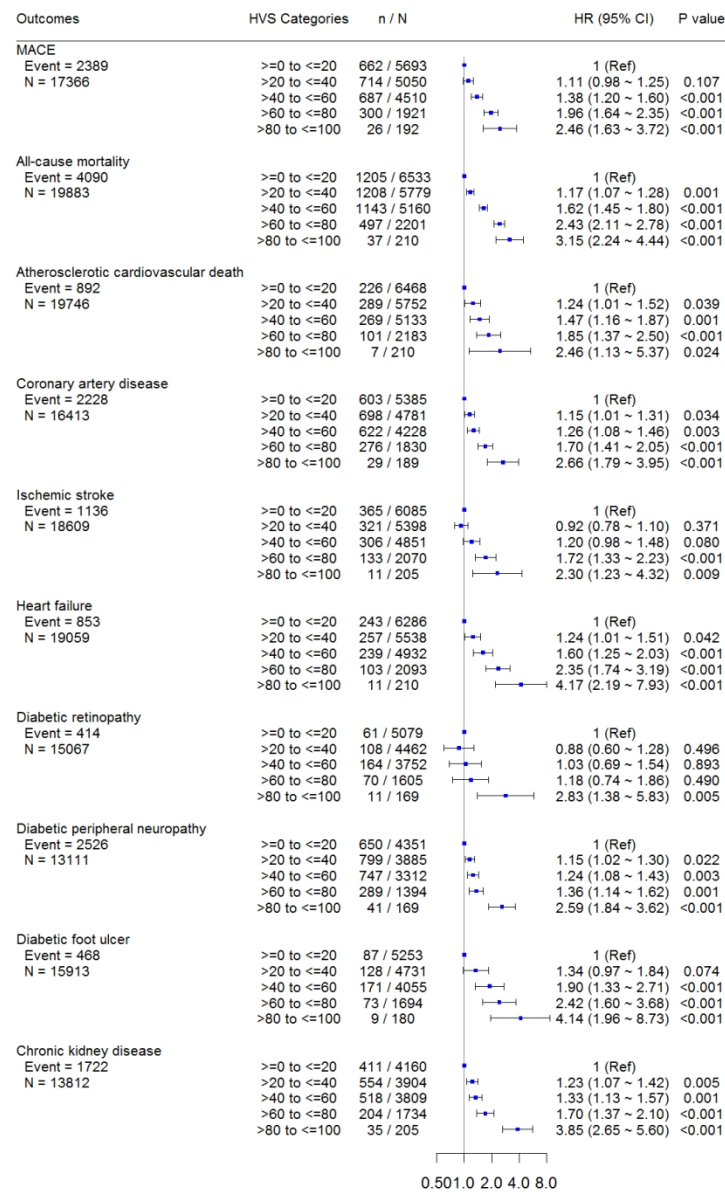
| Outcomes | HVS Categories | n / N | HR (95% CI) | P value |
|---|---|---|---|---|
| MACE | | | | |
| Event = 2389 | >=0 to <=20 | 662 / 5693 | 1 (Ref) | |
| N = 17366 | >20 to <=40 | 714 / 5050 | 1.11 (0.98 ~ 1.25) | 0.107 |
| | >40 to <=60 | 687 / 4510 | 1.38 (1.20 ~ 1.60) | <0.001 |
| | >60 to <=80 | 300 / 1921 | 1.96 (1.64 ~ 2.35) | <0.001 |
| | >80 to <=100 | 26 / 192 | 2.46 (1.63 ~ 3.72) | <0.001 |
| All-cause mortality | | | | |
| Event = 4090 | >=0 to <=20 | 1205 / 6533 | 1 (Ref) | |
| N = 19883 | >20 to <=40 | 1208 / 5779 | 1.17 (1.07 ~ 1.28) | 0.001 |
| | >40 to <=60 | 1143 / 5160 | 1.62 (1.45 ~ 1.80) | <0.001 |
| | >60 to <=80 | 497 / 2201 | 2.43 (2.11 ~ 2.78) | <0.001 |
| | >80 to <=100 | 37 / 210 | 3.15 (2.24 ~ 4.44) | <0.001 |
| Atherosclerotic cardiovascular death | | | | |
| Event = 892 | >=0 to <=20 | 226 / 6468 | 1 (Ref) | |
| N = 19746 | >20 to <=40 | 289 / 5752 | 1.24 (1.01 ~ 1.52) | 0.039 |
| | >40 to <=60 | 269 / 5133 | 1.47 (1.16 ~ 1.87) | 0.001 |
| | >60 to <=80 | 101 / 2183 | 1.85 (1.37 ~ 2.50) | <0.001 |
| | >80 to <=100 | 7 / 210 | 2.46 (1.13 ~ 5.37) | 0.024 |
| Coronary artery disease | | | | |
| Event = 2228 | >=0 to <=20 | 603 / 5385 | 1 (Ref) | |
| N = 16413 | >20 to <=40 | 698 / 4781 | 1.15 (1.01 ~ 1.31) | 0.034 |
| | >40 to <=60 | 622 / 4228 | 1.26 (1.08 ~ 1.46) | 0.003 |
| | >60 to <=80 | 276 / 1830 | 1.70 (1.41 ~ 2.05) | <0.001 |
| | >80 to <=100 | 29 / 189 | 2.66 (1.79 ~ 3.95) | <0.001 |
| Ischemic stroke | | | | |
| Event = 1136 | >=0 to <=20 | 365 / 6085 | 1 (Ref) | |
| N = 18609 | >20 to <=40 | 321 / 5398 | 0.92 (0.78 ~ 1.10) | 0.371 |
| | >40 to <=60 | 306 / 4851 | 1.20 (0.98 ~ 1.48) | 0.080 |
| | >60 to <=80 | 133 / 2070 | 1.72 (1.33 ~ 2.23) | <0.001 |
| | >80 to <=100 | 11 / 205 | 2.30 (1.23 ~ 4.32) | 0.009 |
| Heart failure | | | | |
| Event = 853 | >=0 to <=20 | 243 / 6286 | 1 (Ref) | |
| N = 19059 | >20 to <=40 | 257 / 5538 | 1.24 (1.01 ~ 1.51) | 0.042 |
| | >40 to <=60 | 239 / 4932 | 1.60 (1.25 ~ 2.03) | <0.001 |
| | >60 to <=80 | 103 / 2093 | 2.35 (1.74 ~ 3.19) | <0.001 |
| | >80 to <=100 | 11 / 210 | 4.17 (2.19 ~ 7.93) | <0.001 |
| Diabetic retinopathy | | | | |
| Event = 414 | >=0 to <=20 | 61 / 5079 | 1 (Ref) | |
| N = 15067 | >20 to <=40 | 108 / 4462 | 0.88 (0.60 ~ 1.28) | 0.496 |
| | >40 to <=60 | 164 / 3752 | 1.03 (0.69 ~ 1.54) | 0.893 |
| | >60 to <=80 | 70 / 1605 | 1.18 (0.74 ~ 1.86) | 0.490 |
| | >80 to <=100 | 11 / 169 | 2.83 (1.38 ~ 5.83) | 0.005 |
| Diabetic peripheral neuropathy | | | | |
| Event = 2526 | >=0 to <=20 | 650 / 4351 | 1 (Ref) | |
| N = 13111 | >20 to <=40 | 799 / 3885 | 1.15 (1.02 ~ 1.30) | 0.022 |
| | >40 to <=60 | 747 / 3312 | 1.24 (1.08 ~ 1.43) | 0.003 |
| | >60 to <=80 | 289 / 1394 | 1.36 (1.14 ~ 1.62) | 0.001 |
| | >80 to <=100 | 41 / 169 | 2.59 (1.84 ~ 3.62) | <0.001 |
| Diabetic foot ulcer | | | | |
| Event = 468 | >=0 to <=20 | 87 / 5253 | 1 (Ref) | |
| N = 15913 | >20 to <=40 | 128 / 4731 | 1.34 (0.97 ~ 1.84) | 0.074 |
| | >40 to <=60 | 171 / 4055 | 1.90 (1.33 ~ 2.71) | <0.001 |
| | >60 to <=80 | 73 / 1694 | 2.42 (1.60 ~ 3.68) | <0.001 |
| | >80 to <=100 | 9 / 180 | 4.14 (1.96 ~ 8.73) | <0.001 |
| Chronic kidney disease | | | | |
| Event = 1722 | >=0 to <=20 | 411 / 4160 | 1 (Ref) | |
| N = 13812 | >20 to <=40 | 554 / 3904 | 1.23 (1.07 ~ 1.42) | 0.005 |
| | >40 to <=60 | 518 / 3809 | 1.33 (1.13 ~ 1.57) | 0.001 |
| | >60 to <=80 | 204 / 1734 | 1.70 (1.37 ~ 2.10) | <0.001 |
| | >80 to <=100 | 35 / 205 | 3.85 (2.65 ~ 5.60) | <0.001 |

0.50 1.0 2.0 4.0 8.0